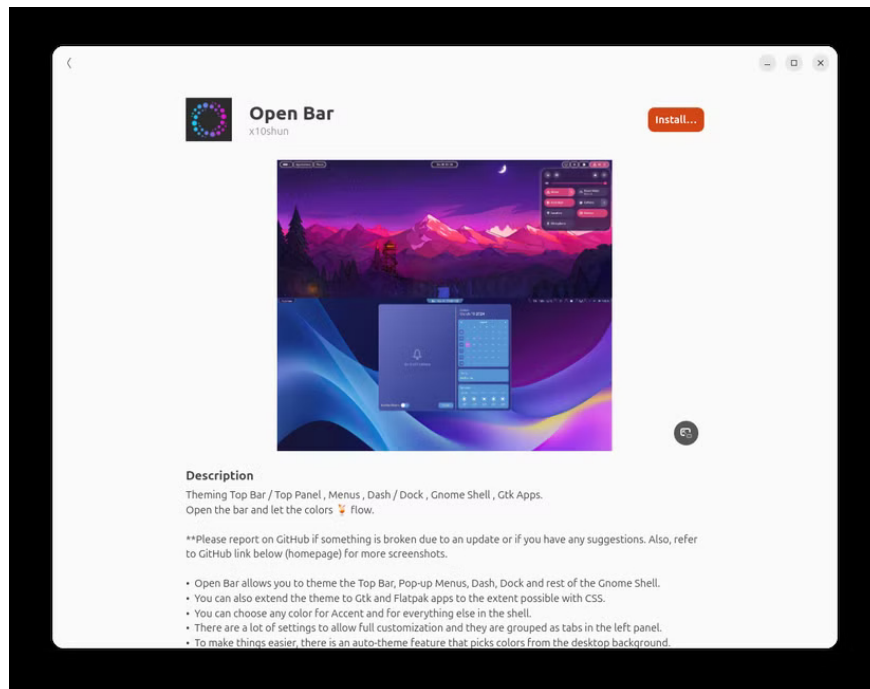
Open Bar
x10shun

Install...

Description

Theming Top Bar / Top Panel , Menus , Dash / Dock , Gnome Shell , Gtk Apps.
Open the bar and let the colors 🍹 flow.

**Please report on GitHub if something is broken due to an update or if you have any suggestions. Also, refer to GitHub link below (homepage) for more screenshots.

• Open Bar allows you to theme the Top Bar, Pop-up Menus, Dash, Dock and rest of the Gnome Shell.
• You can also extend the theme to Gtk and Flatpak apps to the extent possible with CSS.
• You can choose any color for Accent and for everything else in the shell.
• There are a lot of settings to allow full customization and they are grouped as tabs in the left panel.
• To make things easier, there is an auto-theme feature that picks colors from the desktop background.